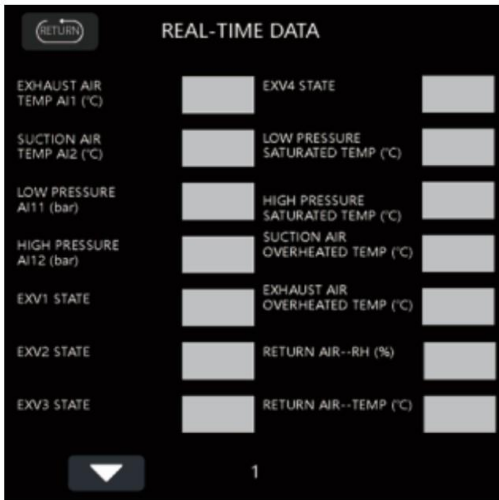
RETURN

REAL-TIME DATA

EXHAUST AIR TEMP AI1 (°C)

SUCTION AIR TEMP AI2 (°C)

LOW PRESSURE AI11 (bar)

HIGH PRESSURE AI12 (bar)

EXV1 STATE

EXV2 STATE

EXV3 STATE

EXV4 STATE

LOW PRESSURE SATURATED TEMP (°C)

HIGH PRESSURE SATURATED TEMP (°C)

SUCTION AIR OVERHEATED TEMP (°C)

EXHAUST AIR OVERHEATED TEMP (°C)

RETURN AIR--RH (%)

RETURN AIR--TEMP (°C)

1